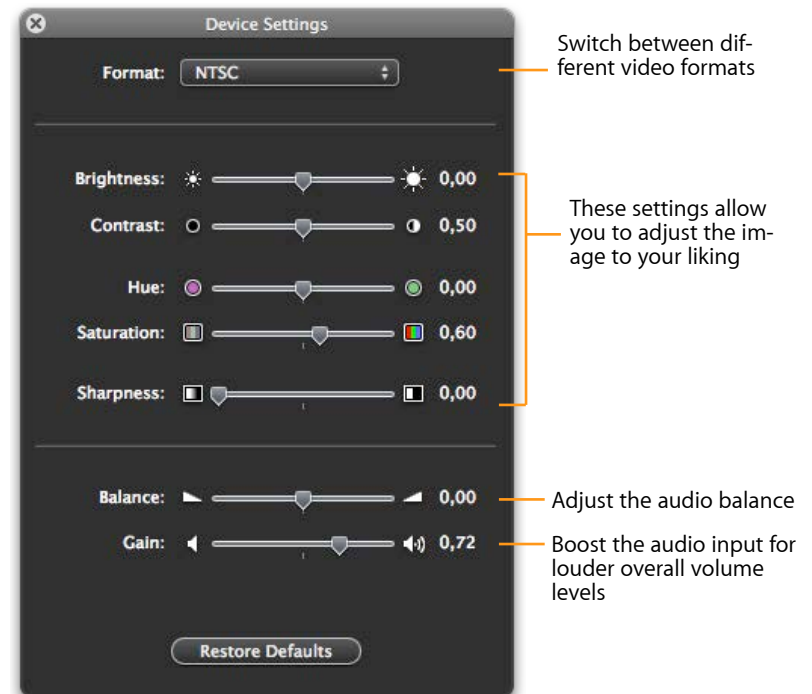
Device Settings

Format: NTSC

Switch between different video formats

Brightness: 0,00

Contrast: 0,50

Hue: 0,00

Saturation: 0,60

Sharpness: 0,00

These settings allow you to adjust the image to your liking

Balance: 0,00

Adjust the audio balance

Gain: 0,72

Boost the audio input for louder overall volume levels

Restore Defaults